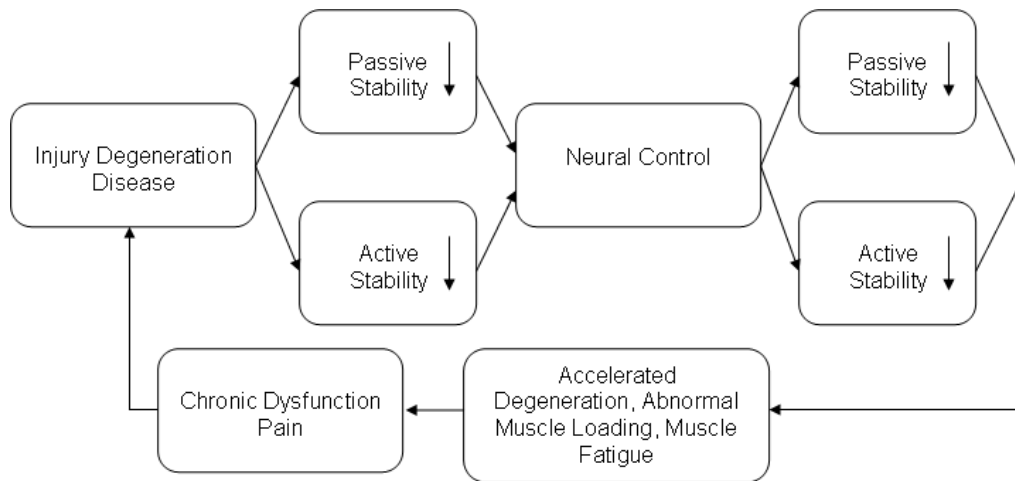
Injury Degeneration Disease

Passive Stability ↓

Active Stability ↓

Neural Control

Passive Stability ↓

Active Stability ↓

Accelerated Degeneration, Abnormal Muscle Loading, Muscle Fatigue

Chronic Dysfunction Pain